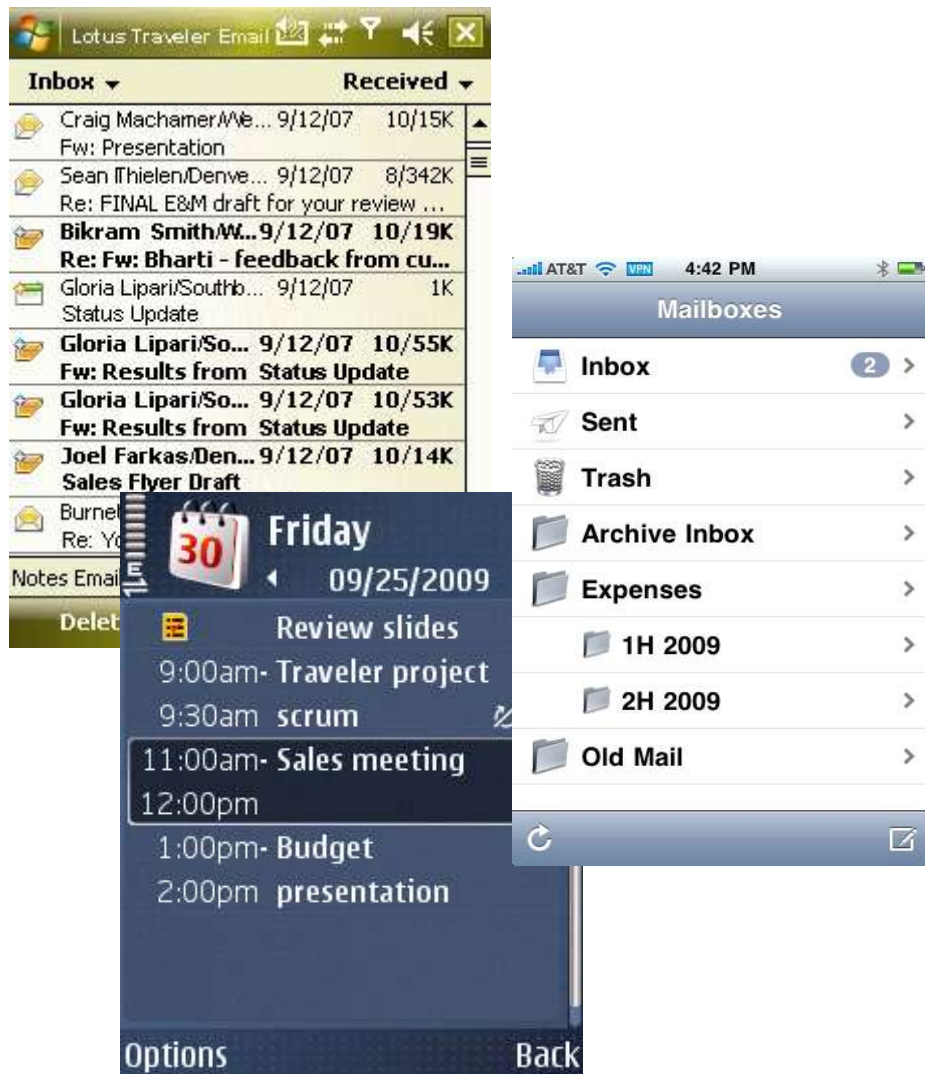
Lotus Traveler Email

Inbox ▾ Received ▾

Craig Machamer/We... 9/12/07 10/15K
Fw: Presentation

Sean Thielen/Denve... 9/12/07 8/342K
Re: FINAL E&M draft for your review ...

Bikram Smith/W... 9/12/07 10/19K
Re: Fw: Bharti - feedback from cu...

Gloria Lipari/Southb... 9/12/07 1K
Status Update

Gloria Lipari/So... 9/12/07 10/55K
Fw: Results from Status Update

Gloria Lipari/So... 9/12/07 10/53K
Fw: Results from Status Update

Joel Farkas/Den... 9/12/07 10/14K
Sales Flyer Draft

Burnet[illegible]
Re: Yo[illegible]

Notes Emai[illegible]

Delet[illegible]

30 Friday
09/25/2009

Review slides
9:00am- Traveler project
9:30am scrum
11:00am- Sales meeting
12:00pm
1:00pm- Budget
2:00pm presentation

Options Back

AT&T VPN 4:42 PM

Mailboxes

Inbox 2
Sent
Trash
Archive Inbox
Expenses
1H 2009
2H 2009
Old Mail